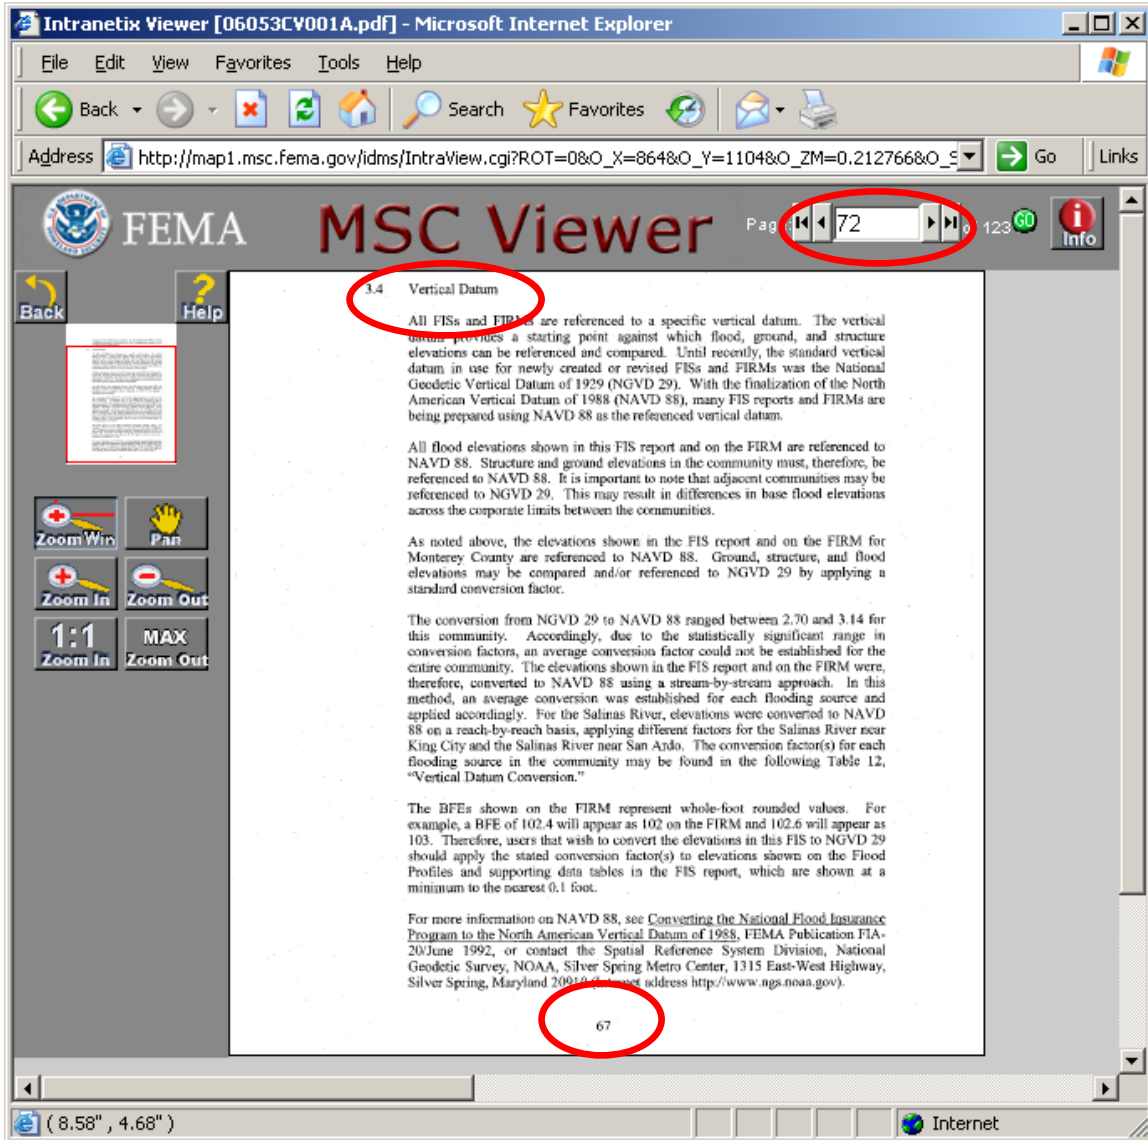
Intranetix Viewer [06053CV001A.pdf] - Microsoft Internet Explorer

File Edit View Favorites Tools Help

Back Search Favorites

Address http://map1.msc.fema.gov/idms/IntraView.cgi?ROT=0&O_X=864&O_Y=1104&O_ZM=0.212766&O_S Go Links

FEMA MSC Viewer

Pag 72 o 123 GO Info

Back Help

Zoom Win Pan
Zoom In Zoom Out
1:1 Zoom In MAX Zoom Out

3.4 Vertical Datum

All FISs and FIRMs are referenced to a specific vertical datum. The vertical datum provides a starting point against which flood, ground, and structure elevations can be referenced and compared. Until recently, the standard vertical datum in use for newly created or revised FISs and FIRMs was the National Geodetic Vertical Datum of 1929 (NGVD 29). With the finalization of the North American Vertical Datum of 1988 (NAVD 88), many FIS reports and FIRMs are being prepared using NAVD 88 as the referenced vertical datum.

All flood elevations shown in this FIS report and on the FIRM are referenced to NAVD 88. Structure and ground elevations in the community must, therefore, be referenced to NAVD 88. It is important to note that adjacent communities may be referenced to NGVD 29. This may result in differences in base flood elevations across the corporate limits between the communities.

As noted above, the elevations shown in the FIS report and on the FIRM for Monterey County are referenced to NAVD 88. Ground, structure, and flood elevations may be compared and/or referenced to NGVD 29 by applying a standard conversion factor.

The conversion from NGVD 29 to NAVD 88 ranged between 2.70 and 3.14 for this community. Accordingly, due to the statistically significant range in conversion factors, an average conversion factor could not be established for the entire community. The elevations shown in the FIS report and on the FIRM were, therefore, converted to NAVD 88 using a stream-by-stream approach. In this method, an average conversion was established for each flooding source and applied accordingly. For the Salinas River, elevations were converted to NAVD 88 on a reach-by-reach basis, applying different factors for the Salinas River near King City and the Salinas River near San Ardo. The conversion factor(s) for each flooding source in the community may be found in the following Table 12, "Vertical Datum Conversion."

The BFEs shown on the FIRM represent whole-foot rounded values. For example, a BFE of 102.4 will appear as 102 on the FIRM and 102.6 will appear as 103. Therefore, users that wish to convert the elevations in this FIS to NGVD 29 should apply the stated conversion factor(s) to elevations shown on the Flood Profiles and supporting data tables in the FIS report, which are shown at a minimum to the nearest 0.1 foot.

For more information on NAVD 88, see Converting the National Flood Insurance Program to the North American Vertical Datum of 1988, FEMA Publication FIA-20/June 1992, or contact the Spatial Reference System Division, National Geodetic Survey, NOAA, Silver Spring Metro Center, 1315 East-West Highway, Silver Spring, Maryland 20910 (Internet address http://www.ngs.noaa.gov).

67

( 8.58" , 4.68" ) Internet